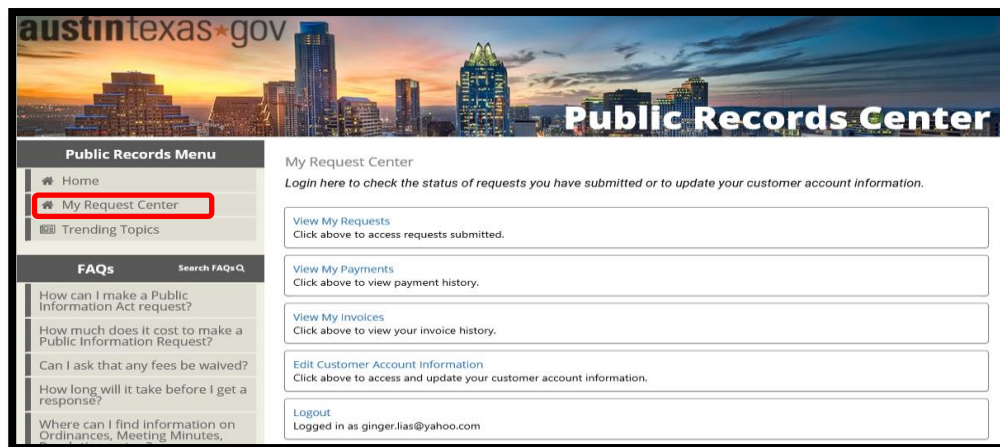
austintexas★gov

Public Records Center

Public Records Menu

Home

My Request Center

Trending Topics

FAQs

Search FAQs

How can I make a Public Information Act request?

How much does it cost to make a Public Information Request?

Can I ask that any fees be waived?

How long will it take before I get a response?

Where can I find information on Ordinances, Meeting Minutes, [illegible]

My Request Center

Login here to check the status of requests you have submitted or to update your customer account information.

View My Requests
Click above to access requests submitted.

View My Payments
Click above to view payment history.

View My Invoices
Click above to view your invoice history.

Edit Customer Account Information
Click above to access and update your customer account information.

Logout
Logged in as ginger.lias@yahoo.com